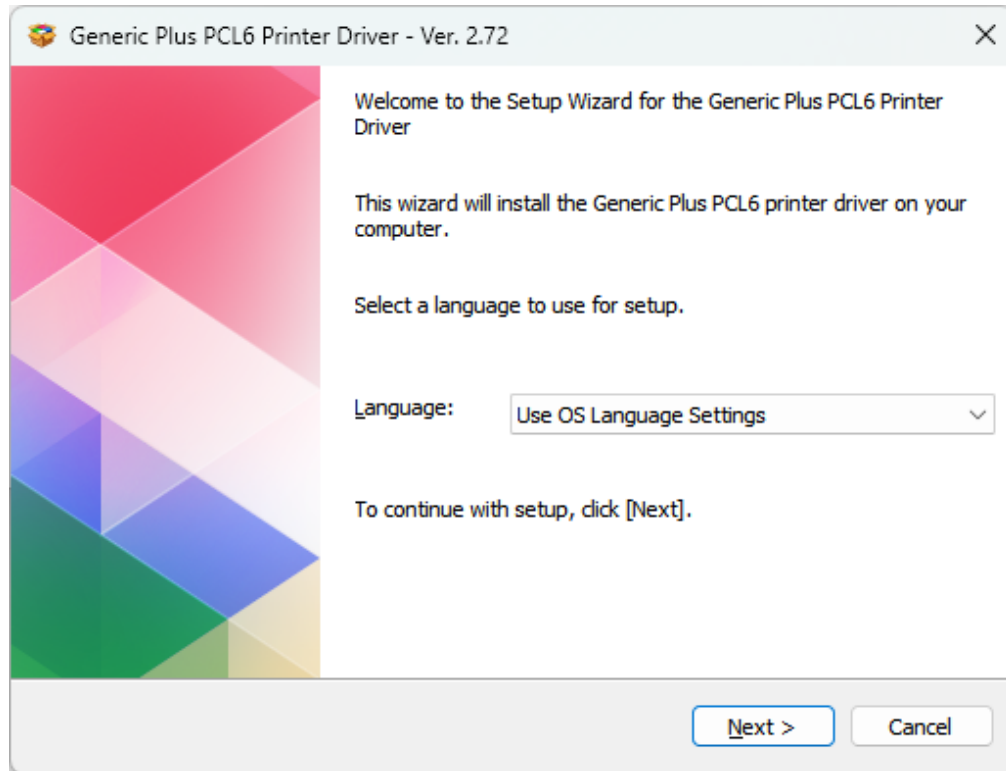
Generic Plus PCL6 Printer Driver - Ver. 2.72

×

Welcome to the Setup Wizard for the Generic Plus PCL6 Printer Driver

This wizard will install the Generic Plus PCL6 printer driver on your computer.

Select a language to use for setup.

Language: Use OS Language Settings

To continue with setup, click [Next].

Next >

Cancel